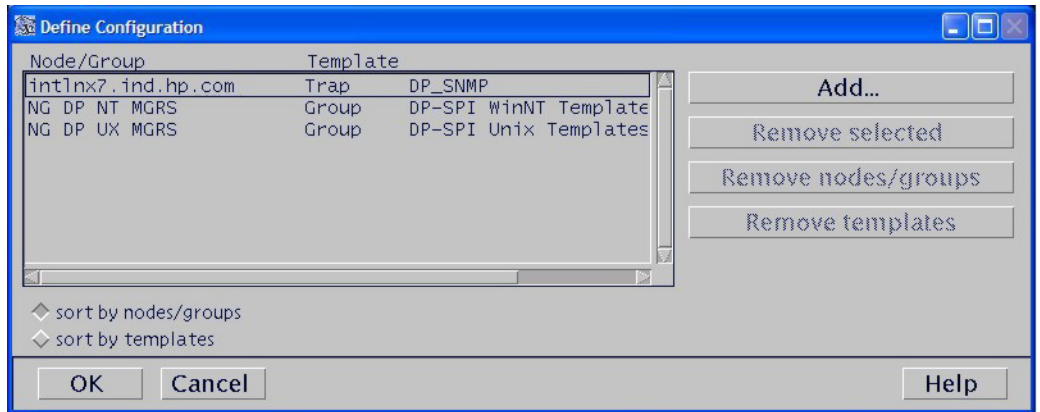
Define Configuration

| Node/Group | Template | |
|---|---|---|
| intlnx7.ind.hp.com | Trap | DP_SNMP |
| NG DP NT MGRS | Group | DP-SPI WinNT Template |
| NG DP UX MGRS | Group | DP-SPI Unix Templates |

Add...

Remove selected

Remove nodes/groups

Remove templates

sort by nodes/groups

sort by templates

OK

Cancel

Help